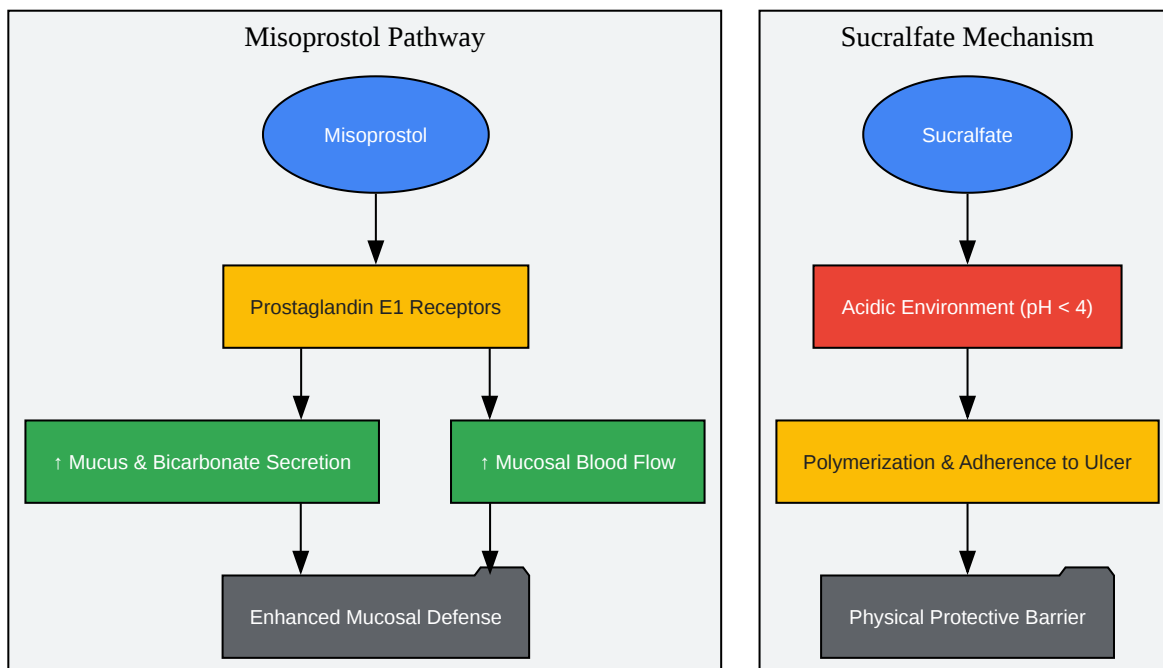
Misoprostol Pathway

Misoprostol

Prostaglandin E1 Receptors

↑ Mucus & Bicarbonate Secretion

↑ Mucosal Blood Flow

Enhanced Mucosal Defense

Sucralfate Mechanism

Sucralfate

Acidic Environment (pH < 4)

Polymerization & Adherence to Ulcer

Physical Protective Barrier